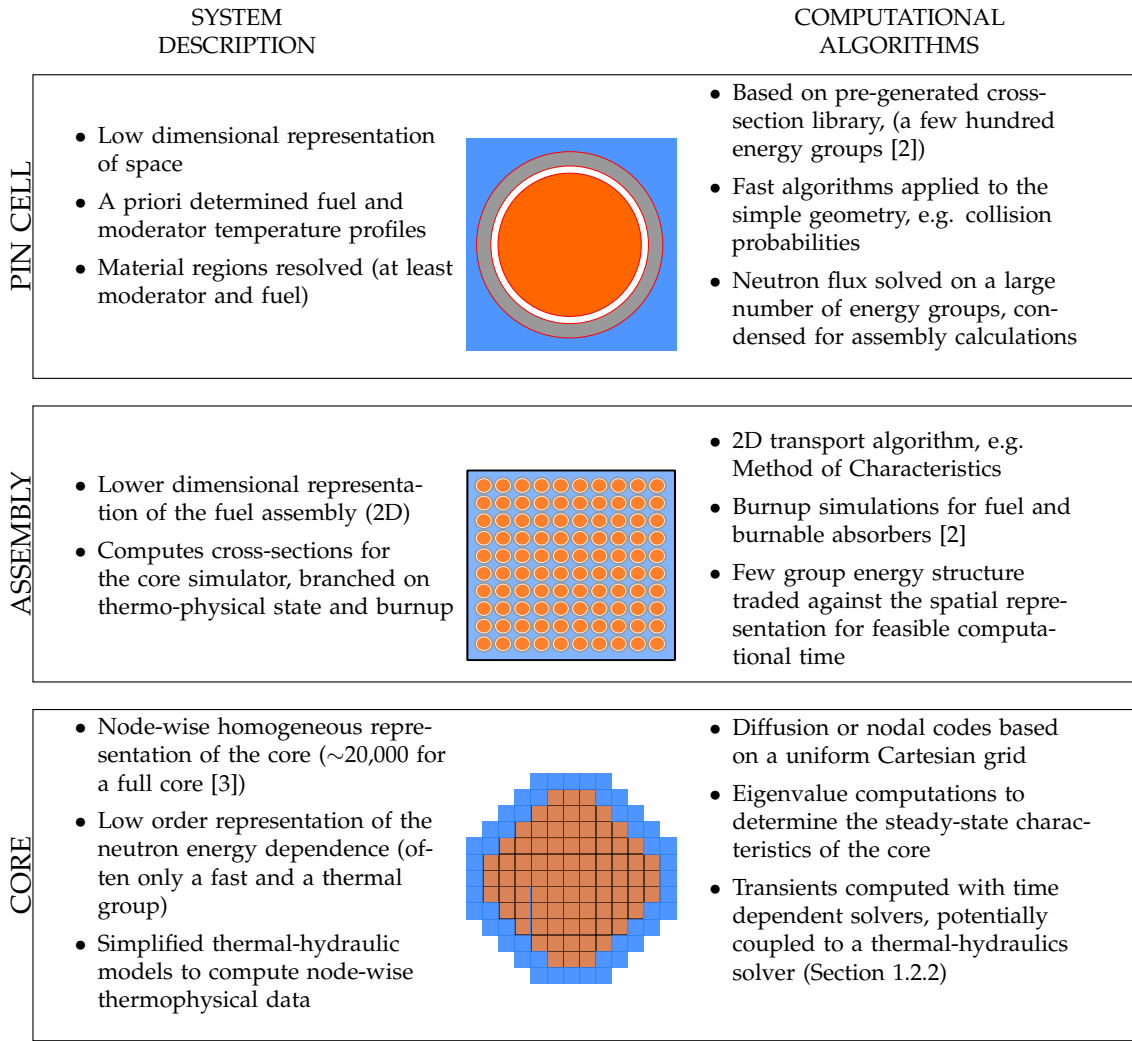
SYSTEM DESCRIPTION

COMPUTATIONAL ALGORITHMS

PIN CELL

• Low dimensional representation of space
• A priori determined fuel and moderator temperature profiles
• Material regions resolved (at least moderator and fuel)

• Based on pre-generated cross-section library, (a few hundred energy groups [2])
• Fast algorithms applied to the simple geometry, e.g. collision probabilities
• Neutron flux solved on a large number of energy groups, condensed for assembly calculations

ASSEMBLY

• Lower dimensional representation of the fuel assembly (2D)
• Computes cross-sections for the core simulator, branched on thermo-physical state and burnup

• 2D transport algorithm, e.g. Method of Characteristics
• Burnup simulations for fuel and burnable absorbers [2]
• Few group energy structure traded against the spatial representation for feasible computational time

CORE

• Node-wise homogeneous representation of the core (∼20,000 for a full core [3])
• Low order representation of the neutron energy dependence (often only a fast and a thermal group)
• Simplified thermal-hydraulic models to compute node-wise thermophysical data

• Diffusion or nodal codes based on a uniform Cartesian grid
• Eigenvalue computations to determine the steady-state characteristics of the core
• Transients computed with time dependent solvers, potentially coupled to a thermal-hydraulics solver (Section 1.2.2)